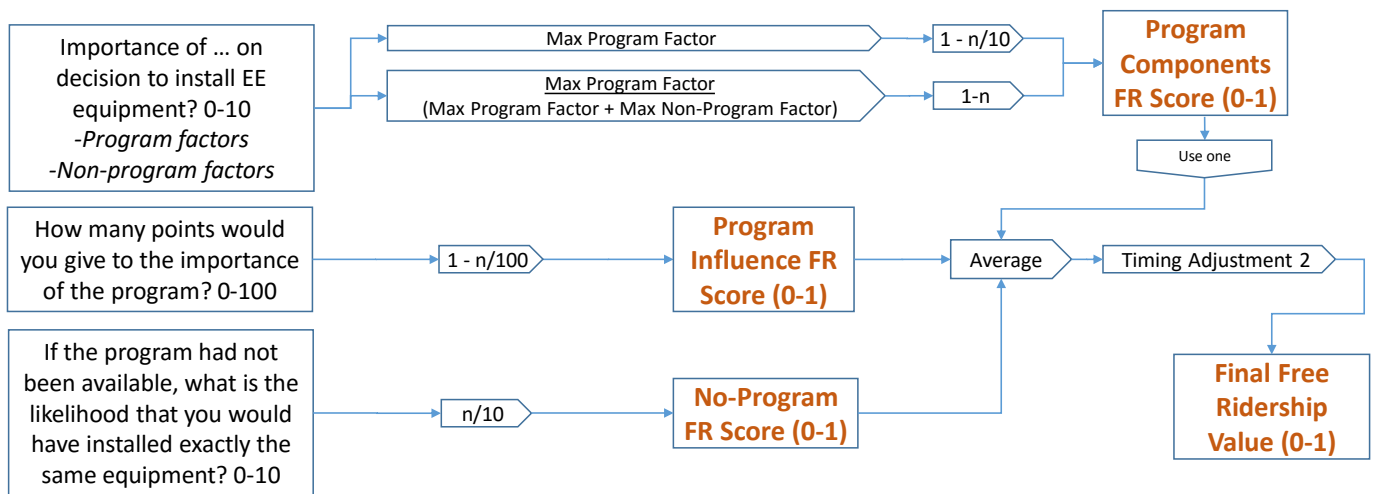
Importance of … on decision to install EE equipment? 0-10
-Program factors
-Non-program factors

Max Program Factor

1 - n/10

Max Program Factor
(Max Program Factor + Max Non-Program Factor)

1-n

Program Components FR Score (0-1)

Use one

How many points would you give to the importance of the program? 0-100

1 - n/100

Program Influence FR Score (0-1)

Average

Timing Adjustment 2

If the program had not been available, what is the likelihood that you would have installed exactly the same equipment? 0-10

n/10

No-Program FR Score (0-1)

Final Free Ridership Value (0-1)